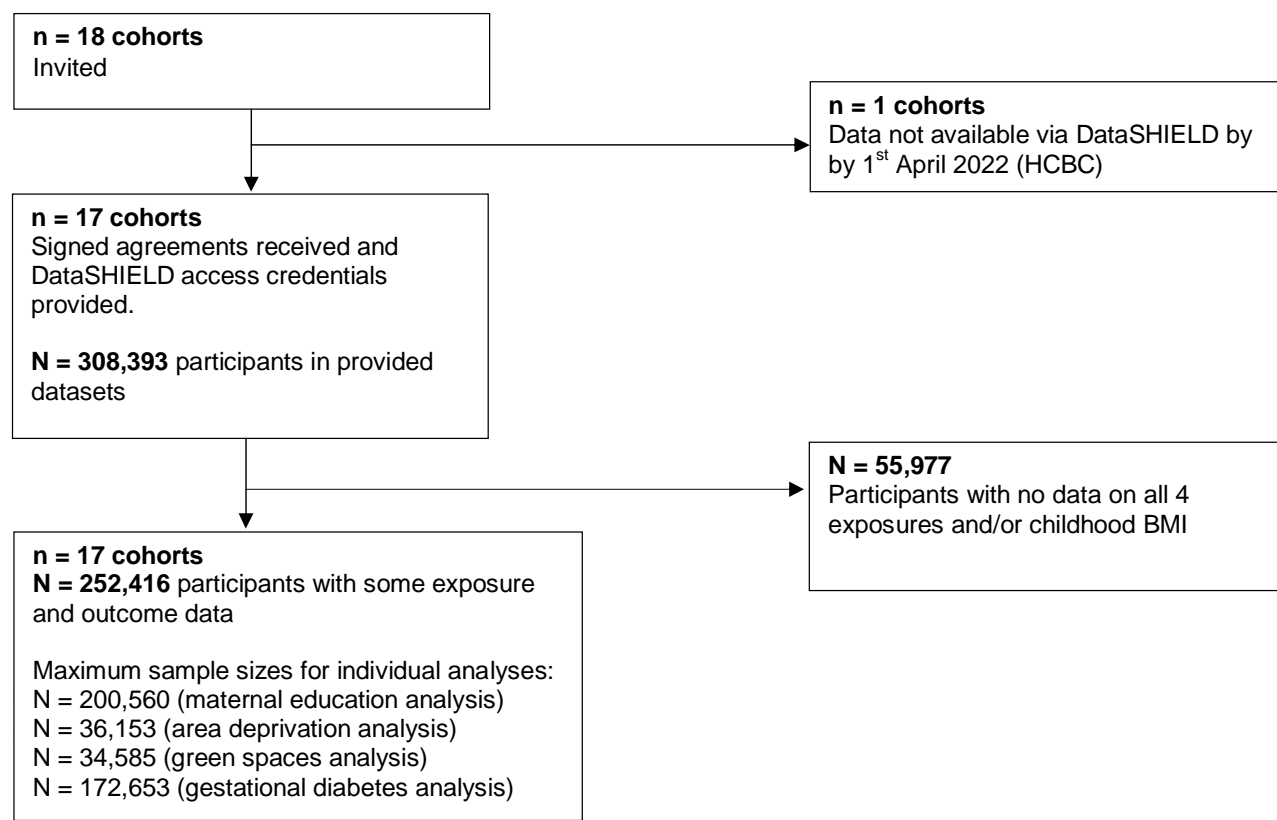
**n = 18 cohorts**
Invited

**n = 1 cohorts**
Data not available via DataSHIELD by by 1$^{st}$ April 2022 (HCBC)

**n = 17 cohorts**
Signed agreements received and DataSHIELD access credentials provided.

**N = 308,393** participants in provided datasets

**N = 55,977**
Participants with no data on all 4 exposures and/or childhood BMI

**n = 17 cohorts**
**N = 252,416** participants with some exposure and outcome data

Maximum sample sizes for individual analyses:
N = 200,560 (maternal education analysis)
N = 36,153 (area deprivation analysis)
N = 34,585 (green spaces analysis)
N = 172,653 (gestational diabetes analysis)